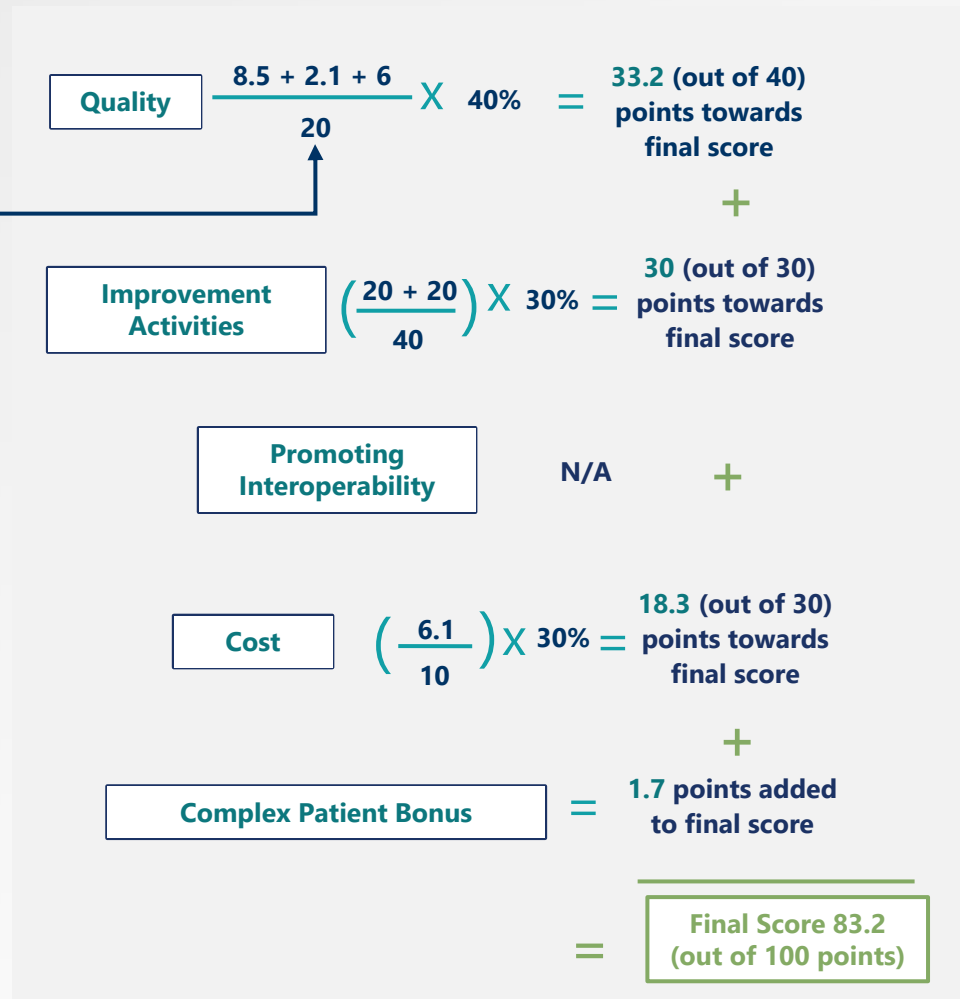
Quality $\frac{8.5 + 2.1 + 6}{20}$ X 40% = 33.2 (out of 40) points towards final score

+

Improvement Activities $\left(\frac{20 + 20}{40}\right)$ X 30% = 30 (out of 30) points towards final score

Promoting Interoperability N/A +

Cost $\left(\frac{6.1}{10}\right)$ X 30% = 18.3 (out of 30) points towards final score

+

Complex Patient Bonus = 1.7 points added to final score

= Final Score 83.2 (out of 100 points)